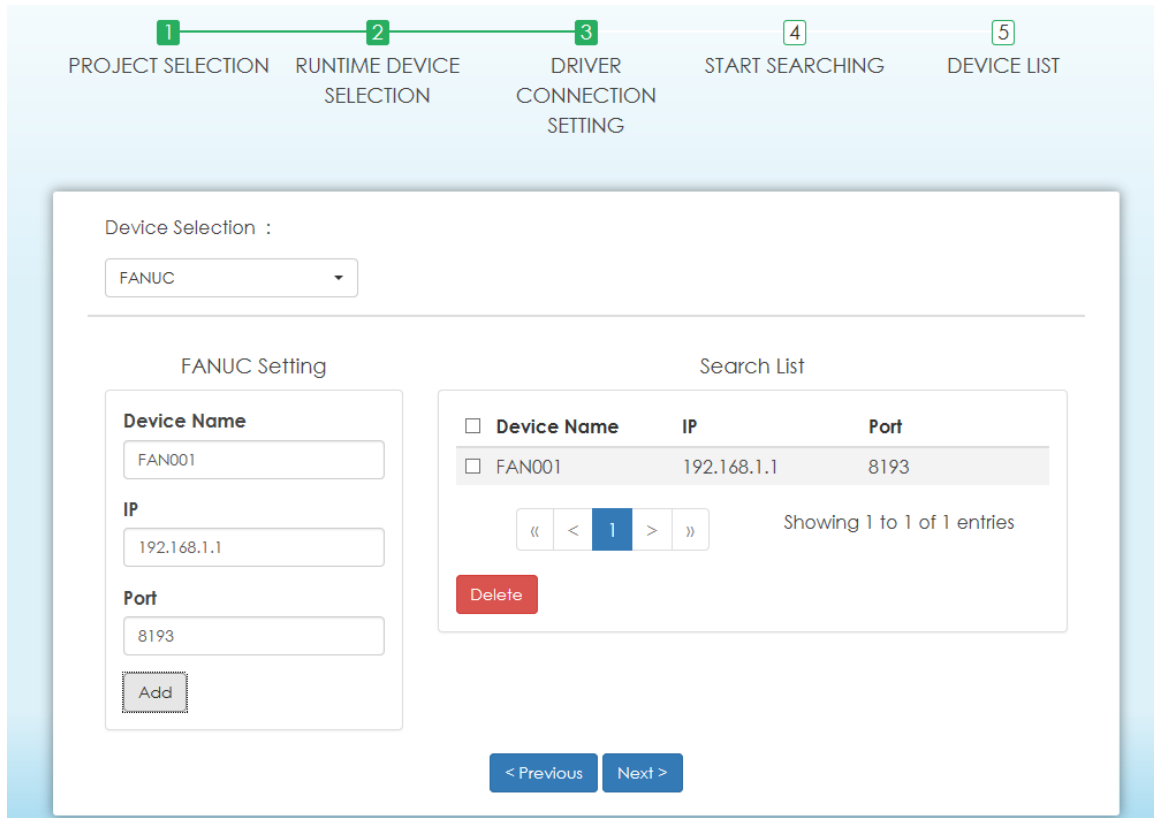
1 PROJECT SELECTION
2 RUNTIME DEVICE SELECTION
3 DRIVER CONNECTION SETTING
4 START SEARCHING
5 DEVICE LIST

Device Selection :

FANUC

FANUC Setting

Device Name
FAN001
IP
192.168.1.1
Port
8193
Add

Search List

| ☐ Device Name | IP | Port |
|---|---|---|
| ☐ FAN001 | 192.168.1.1 | 8193 |

« < 1 > »

Showing 1 to 1 of 1 entries

Delete

< Previous
Next >